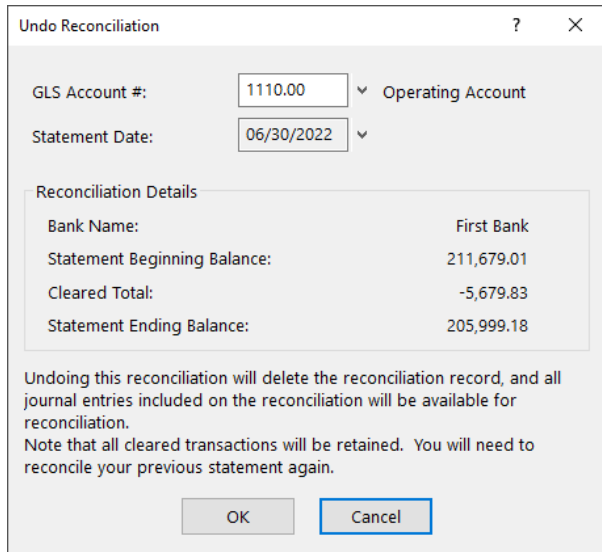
Undo Reconciliation ? X

GLS Account #: 1110.00 Operating Account

Statement Date: 06/30/2022

Reconciliation Details

| | |
|---|---|
| Bank Name: | First Bank |
| Statement Beginning Balance: | 211,679.01 |
| Cleared Total: | -5,679.83 |
| Statement Ending Balance: | 205,999.18 |

Undoing this reconciliation will delete the reconciliation record, and all journal entries included on the reconciliation will be available for reconciliation.
Note that all cleared transactions will be retained. You will need to reconcile your previous statement again.

OK Cancel